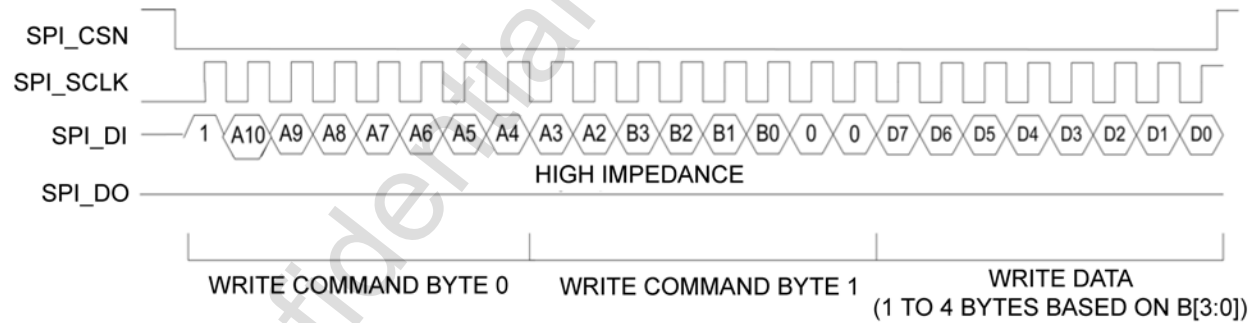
SPI_CSN
SPI_SCLK
SPI_DI 1 A10 A9 A8 A7 A6 A5 A4 A3 A2 B3 B2 B1 B0 0 0 D7 D6 D5 D4 D3 D2 D1 D0
HIGH IMPEDANCE
SPI_DO

WRITE COMMAND BYTE 0
WRITE COMMAND BYTE 1
WRITE DATA (1 TO 4 BYTES BASED ON B[3:0])

fidential